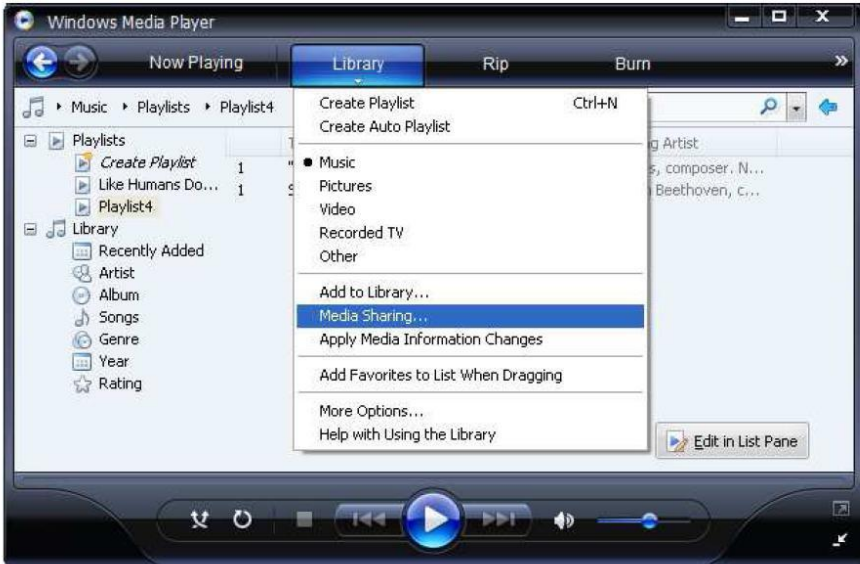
Windows Media Player

Now Playing
Library
Rip
Burn

Music ▸ Playlists ▸ Playlist4

Playlists
Create Playlist
Like Humans Do...
Playlist4
Library
Recently Added
Artist
Album
Songs
Genre
Year
Rating

1
1

g Artist
s, composer. N...
Beethoven, c...

Create Playlist Ctrl+N
Create Auto Playlist
Music
Pictures
Video
Recorded TV
Other
Add to Library...
Media Sharing...
Apply Media Information Changes
Add Favorites to List When Dragging
More Options...
Help with Using the Library

Edit in List Pane